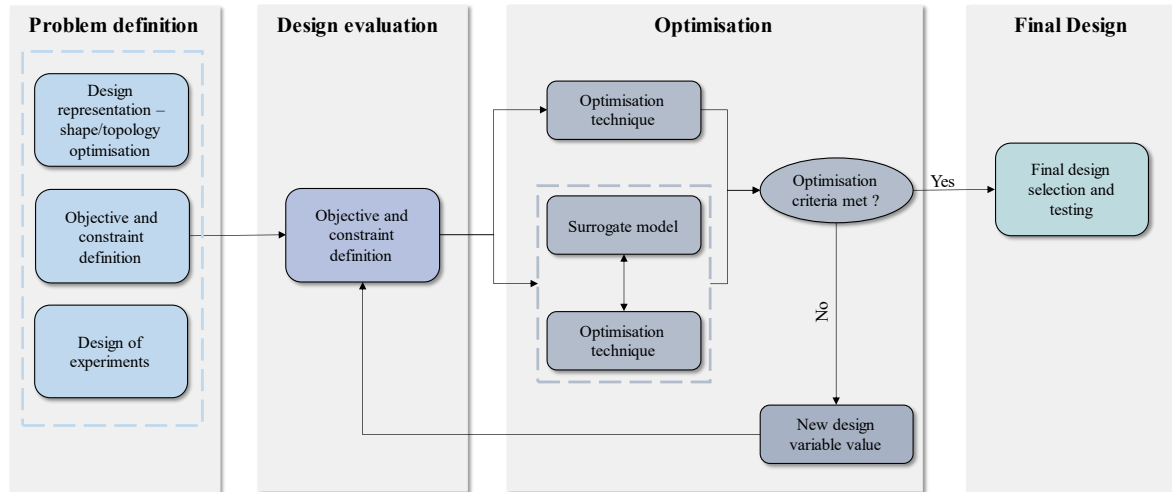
Problem definition

Design representation – shape/topology optimisation

Objective and constraint definition

Design of experiments

Design evaluation

Objective and constraint definition

Optimisation

Optimisation technique

Surrogate model

Optimisation technique

Optimisation criteria met ?

Yes

No

New design variable value

Final Design

Final design selection and testing